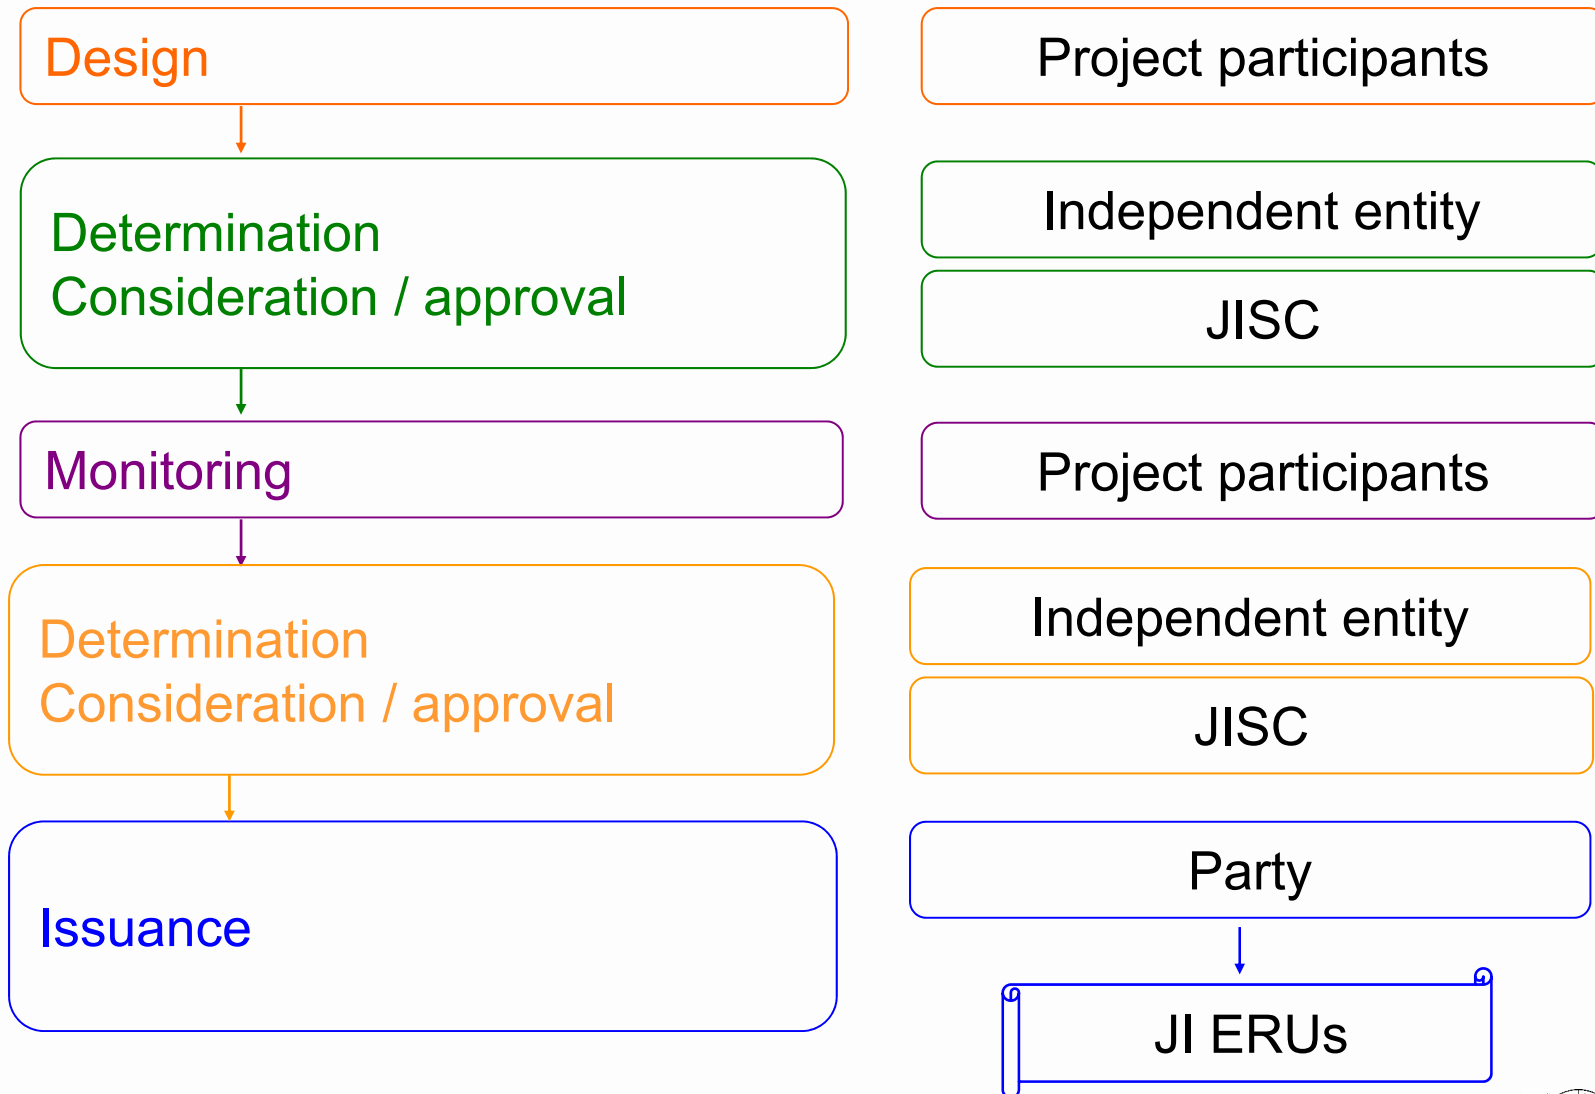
Design

Project participants

Determination
Consideration / approval

Independent entity

JISC

Monitoring

Project participants

Determination
Consideration / approval

Independent entity

JISC

Issuance

Party

JI ERUs